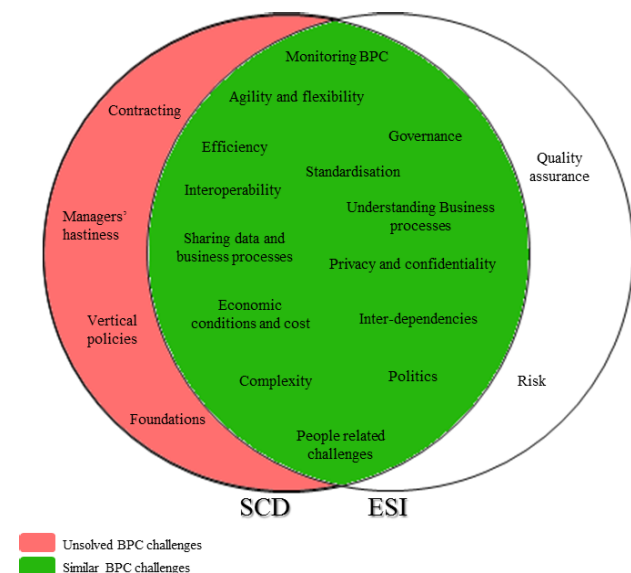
Monitoring BPC

Agility and flexibility

Contracting

Governance

Efficiency

Quality assurance

Standardisation

Interoperability

Managers' hastiness

Understanding Business processes

Sharing data and business processes

Privacy and confidentiality

Economic conditions and cost

Vertical policies

Inter-dependencies

Complexity

Politics

Risk

Foundations

People related challenges

SCD

ESI

Unsolved BPC challenges

Similar BPC challenges